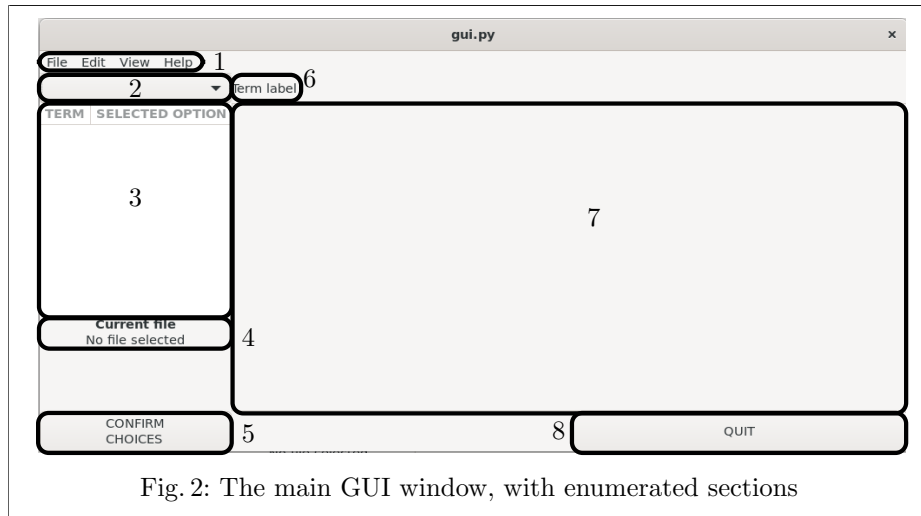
gui.py

×

File Edit View Help 1

2

Term label 6

| TERM | SELECTED OPTION |
|---|---|

3

7

Current file
No file selected

4

CONFIRM CHOICES

5

8

QUIT

Fig. 2: The main GUI window, with enumerated sections